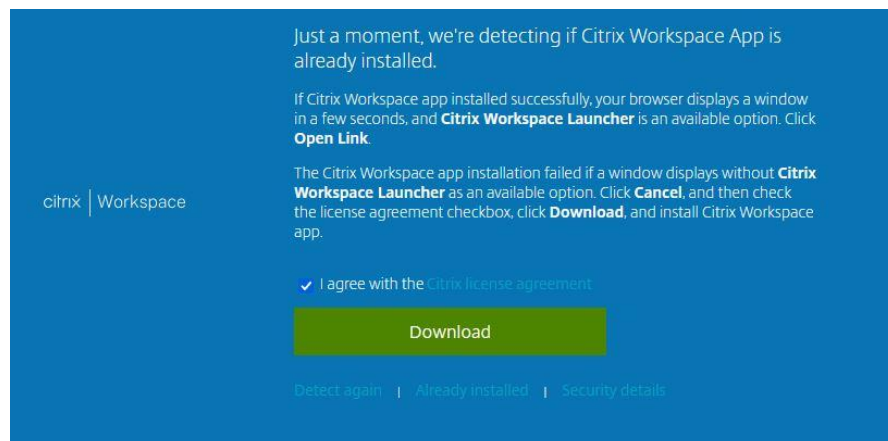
citrix | Workspace

Just a moment, we're detecting if Citrix Workspace App is already installed.

If Citrix Workspace app installed successfully, your browser displays a window in a few seconds, and **Citrix Workspace Launcher** is an available option. Click **Open Link**.

The Citrix Workspace app installation failed if a window displays without **Citrix Workspace Launcher** as an available option. Click **Cancel**, and then check the license agreement checkbox, click **Download**, and install Citrix Workspace app.

I agree with the Citrix license agreement

Download

Detect again | Already installed | Security details